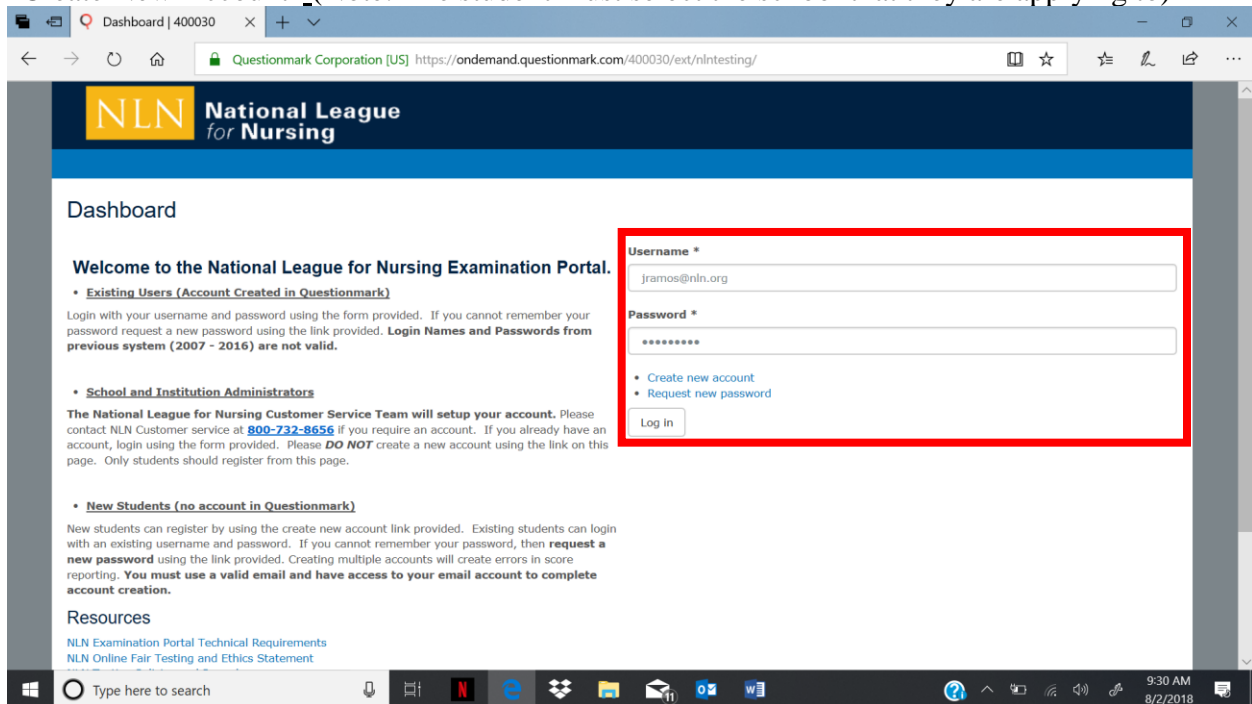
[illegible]

Dashboard | 400030

Questionmark Corporation [US] https://ondemand.questionmark.com/400030/ext/nlntesting/

NLN National League for Nursing

Dashboard

Welcome to the National League for Nursing Examination Portal.

• Existing Users (Account Created in Questionmark)

Login with your username and password using the form provided. If you cannot remember your password request a new password using the link provided. Login Names and Passwords from previous system (2007 - 2016) are not valid.

• School and Institution Administrators

The National League for Nursing Customer Service Team will setup your account. Please contact NLN Customer service at 800-732-8656 if you require an account. If you already have an account, login using the form provided. Please DO NOT create a new account using the link on this page. Only students should register from this page.

• New Students (no account in Questionmark)

New students can register by using the create new account link provided. Existing students can login with an existing username and password. If you cannot remember your password, then request a new password using the link provided. Creating multiple accounts will create errors in score reporting. You must use a valid email and have access to your email account to complete account creation.

Resources

NLN Examination Portal Technical Requirements
NLN Online Fair Testing and Ethics Statement

Username *
jramos@nln.org

Password *
•••••••••

• Create new account
• Request new password

Log in

Type here to search

9:30 AM
8/2/2018